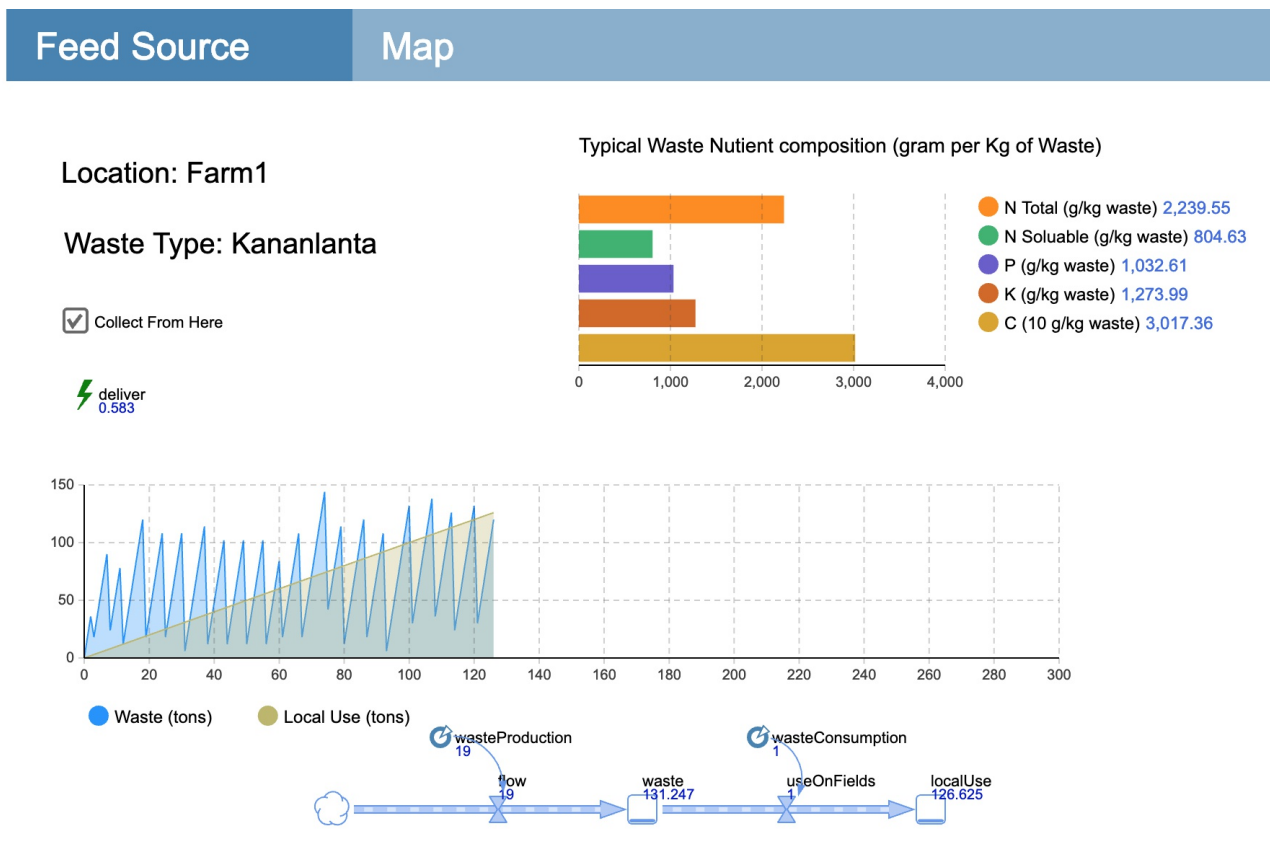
Feed Source

Map

Location: Farm1

Waste Type: Kananlanta

Collect From Here

deliver
0.583

Typical Waste Nutient composition (gram per Kg of Waste)

0
1,000
2,000
3,000
4,000

N Total (g/kg waste) 2,239.55
N Soluable (g/kg waste) 804.63
P (g/kg waste) 1,032.61
K (g/kg waste) 1,273.99
C (10 g/kg waste) 3,017.36

150
100
50
0

0 20 40 60 80 100 120 140 160 180 200 220 240 260 280 300

Waste (tons)
Local Use (tons)

wasteProduction
19

flow
19

waste
131.247

wasteConsumption
1

useOnFields
1

localUse
126.625